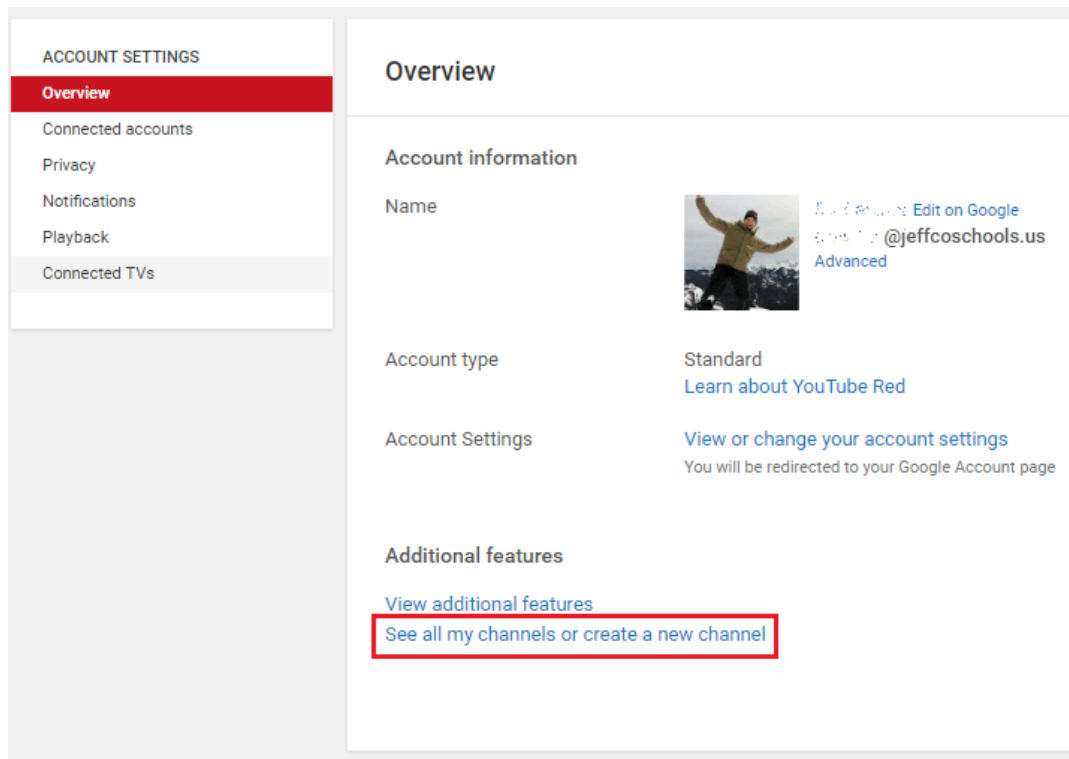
ACCOUNT SETTINGS
Overview
Connected accounts
Privacy
Notifications
Playback
Connected TVs

Overview

Account information

Name

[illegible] Edit on Google
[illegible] @jeffcoschools.us
Advanced

Account type

Standard
Learn about YouTube Red

Account Settings

View or change your account settings
You will be redirected to your Google Account page

Additional features

View additional features
See all my channels or create a new channel